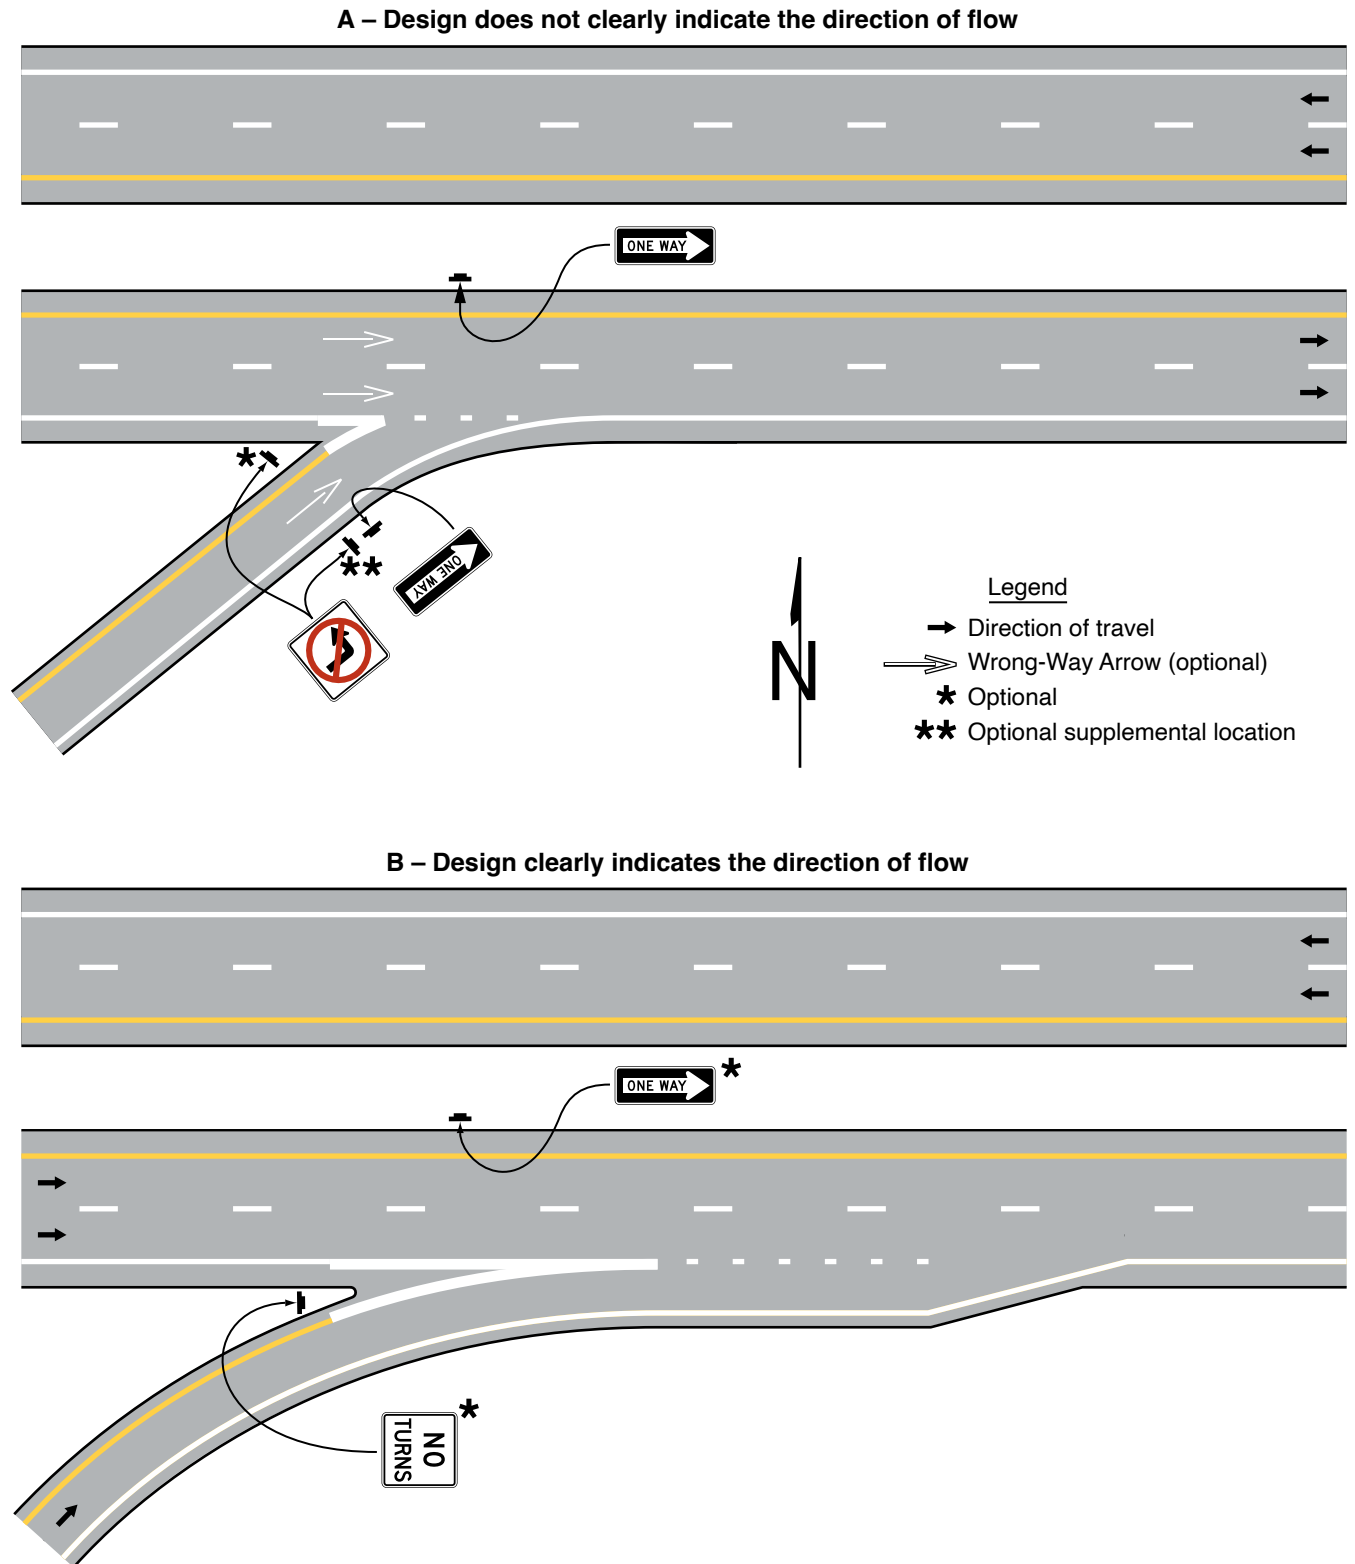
A – Design does not clearly indicate the direction of flow

ONE WAY

*

**

ONE WAY

N

Legend
Direction of travel
Wrong-Way Arrow (optional)
* Optional
** Optional supplemental location

B – Design clearly indicates the direction of flow

ONE WAY *

NO TURNS *